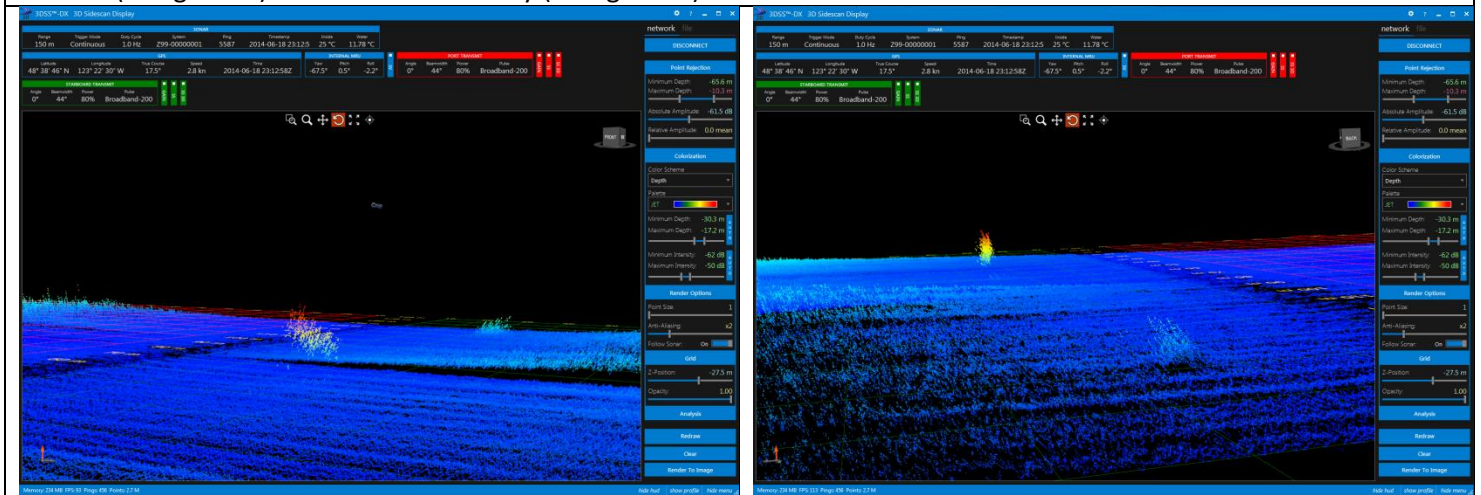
3DSS™-DX 3D Sidescan Display

SONAR
Range 150 m | Trigger Mode Continuous | Duty Cycle 1.0 Hz | System Z99-00000001 | Ping 5587 | Timestamp 2014-06-18 23:12:5 | Inside 25 °C | Water 11.78 °C

GPS
Latitude 48° 38' 46" N | Longitude 123° 22' 30" W | True Course 17.5° | Speed 2.8 kn | Time 2014-06-18 23:12:58Z

INTERNAL MRU
Yaw -67.5° | Pitch 0.5° | Roll -2.2°

PORT TRANSMIT
Angle 0° | Beamwidth 44° | Power 80% | Pulse Broadband-200

STARBOARD TRANSMIT
Angle 0° | Beamwidth 44° | Power 80% | Pulse Broadband-200

FRONT

network file
DISCONNECT
Point Rejection
Minimum Depth: -65.6 m
Maximum Depth: -10.3 m
Absolute Amplitude: -61.5 dB
Relative Amplitude: 0.0 mean
Colorization
Color Scheme
Depth
Palette
JET
Minimum Depth: -30.3 m
Maximum Depth: -17.2 m
Minimum Intensity: -62 dB
Maximum Intensity: -50 dB
Render Options
Point Size: 1
Anti-Aliasing: x2
Follow Sonar: On
Grid
Z-Position: -27.5 m
Opacity: 1.00
Analysis
Redraw
Clear
Render To Image

Memory: 234 MB FPS: 93 Pings: 458 Points: 2.7 M
hide hud | show profile | hide menu

3DSS™-DX 3D Sidescan Display

SONAR
Range 150 m | Trigger Mode Continuous | Duty Cycle 1.0 Hz | System Z99-00000001 | Ping 5587 | Timestamp 2014-06-18 23:12:5 | Inside 25 °C | Water 11.78 °C

GPS
Latitude 48° 38' 46" N | Longitude 123° 22' 30" W | True Course 17.5° | Speed 2.8 kn | Time 2014-06-18 23:12:58Z

INTERNAL MRU
Yaw -67.5° | Pitch 0.5° | Roll -2.2°

PORT TRANSMIT
Angle 0° | Beamwidth 44° | Power 80% | Pulse Broadband-200

STARBOARD TRANSMIT
Angle 0° | Beamwidth 44° | Power 80% | Pulse Broadband-200

BACK

network file
DISCONNECT
Point Rejection
Minimum Depth: -65.6 m
Maximum Depth: -10.3 m
Absolute Amplitude: -61.5 dB
Relative Amplitude: 0.0 mean
Colorization
Color Scheme
Depth
Palette
JET
Minimum Depth: -30.3 m
Maximum Depth: -17.2 m
Minimum Intensity: -62 dB
Maximum Intensity: -50 dB
Render Options
Point Size: 1
Anti-Aliasing: x2
Follow Sonar: On
Grid
Z-Position: -27.5 m
Opacity: 1.00
Analysis
Redraw
Clear
Render To Image

Memory: 234 MB FPS: 111 Pings: 458 Points: 2.7 M
hide hud | show profile | hide menu